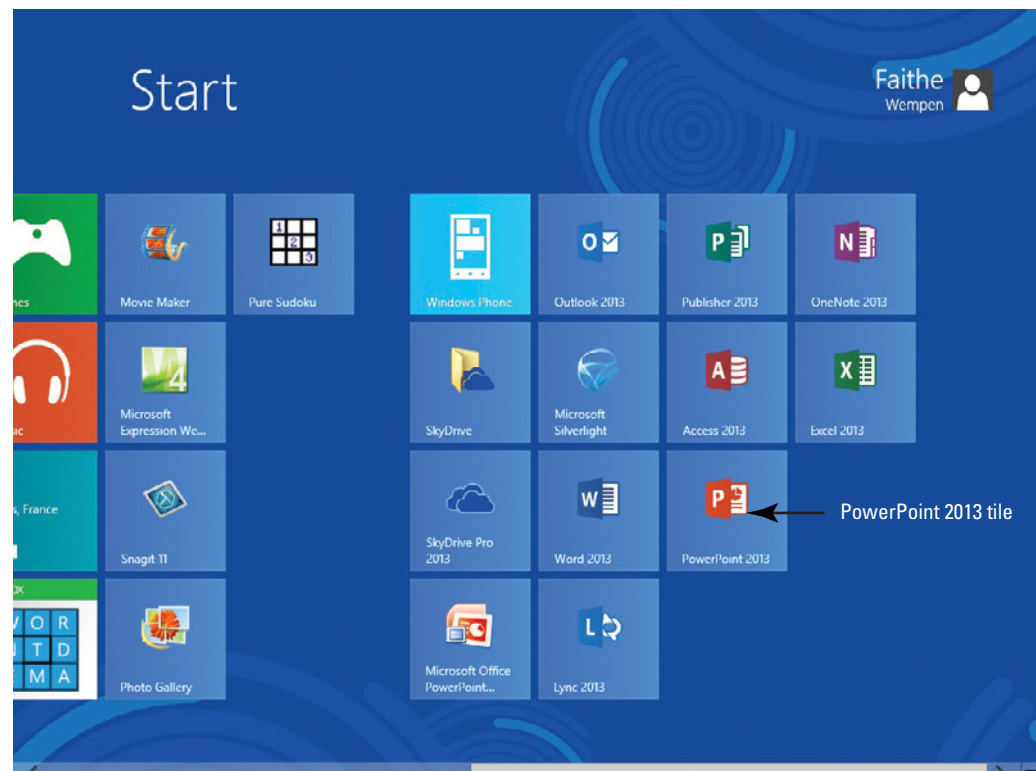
Start

Faithe
Wempen

mes

Movie Maker

Pure Sudoku

1 2 3

Windows Phone

O

Outlook 2013

P

Publisher 2013

N

OneNote 2013

sic

Microsoft Expression We...

SkyDrive

Microsoft Silverlight

A

Access 2013

X

Excel 2013

s, France

Snagit 11

SkyDrive Pro 2013

W

Word 2013

P

PowerPoint 2013

PowerPoint 2013 tile

ox

V O R
T D
M A

Photo Gallery

Microsoft Office PowerPoint...

L

Lync 2013